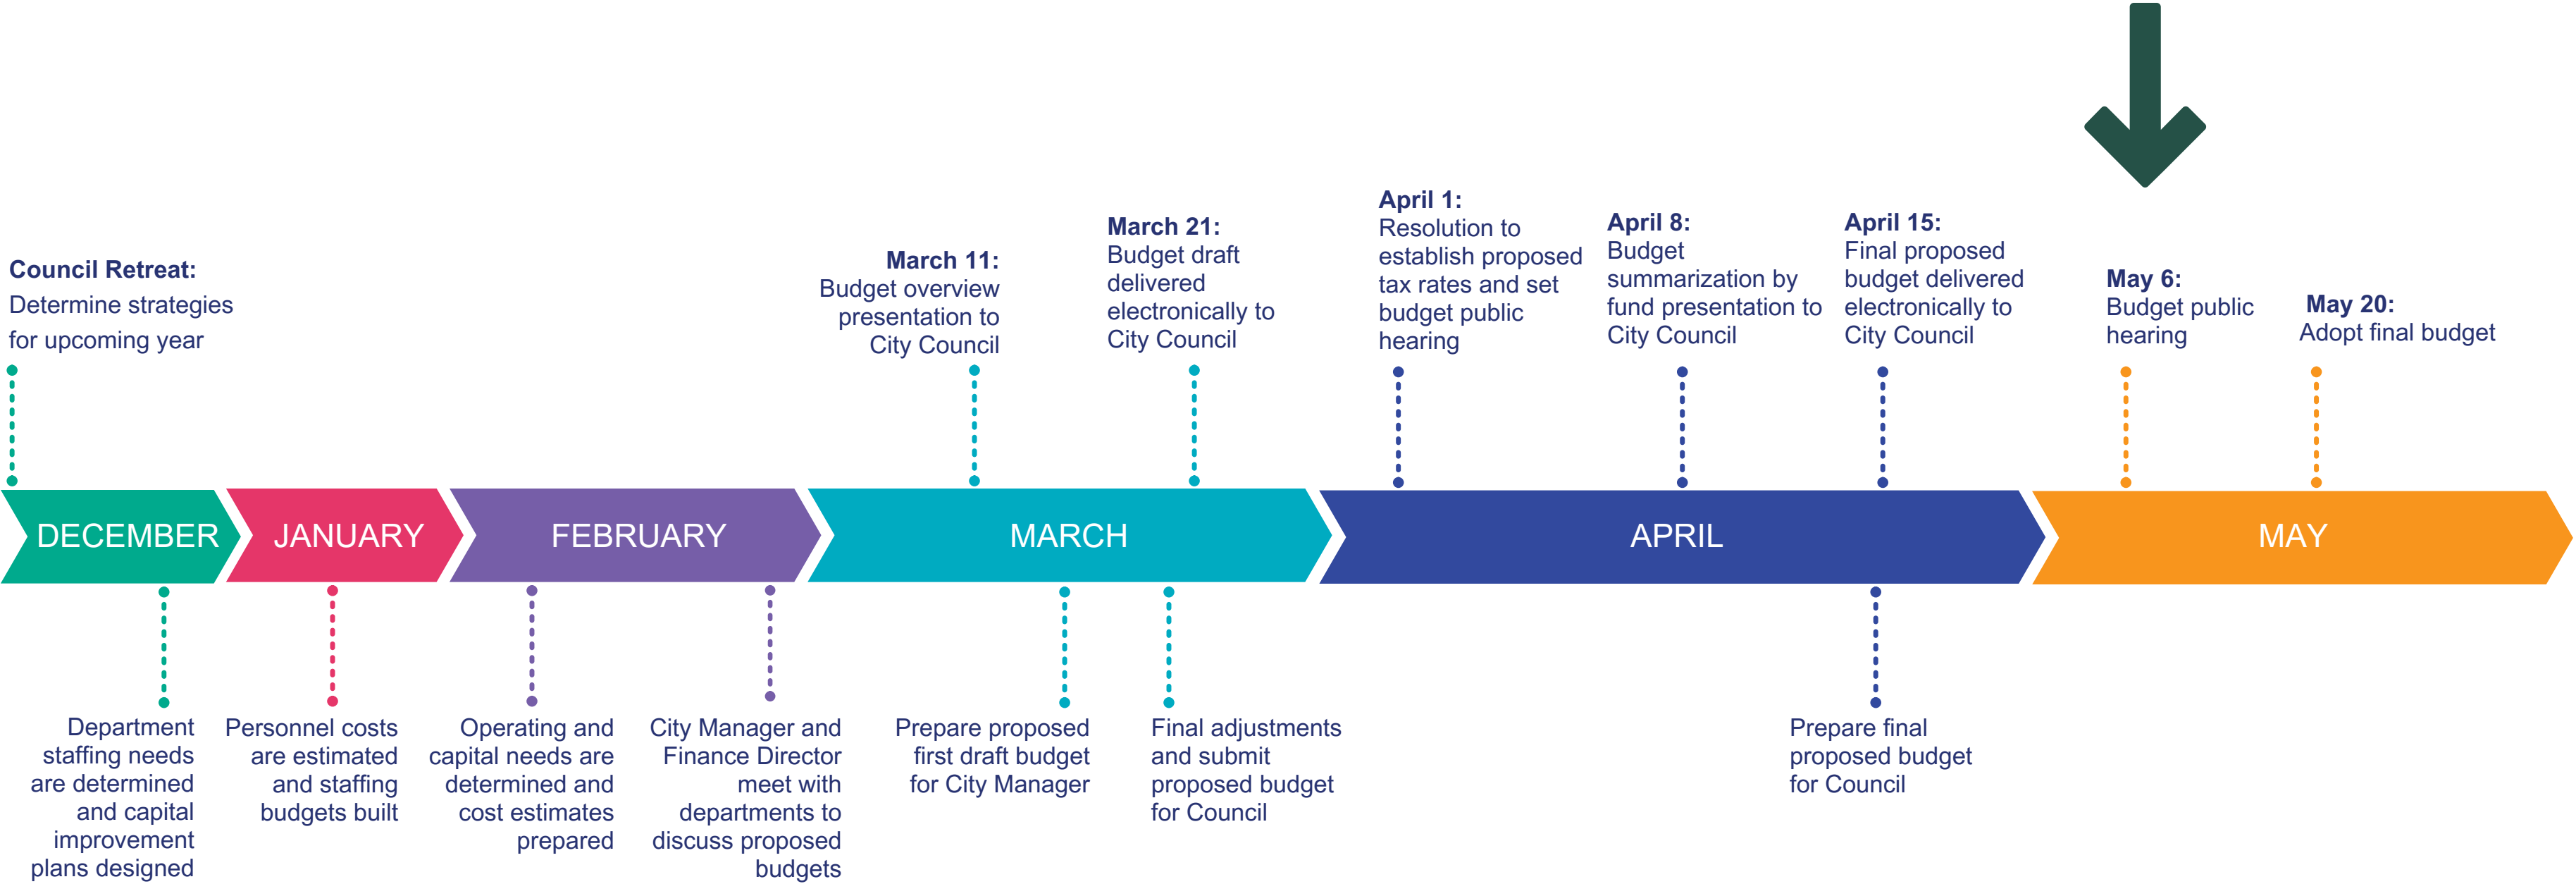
Council Retreat:
Determine strategies for upcoming year

March 11:
Budget overview presentation to City Council

March 21:
Budget draft delivered electronically to City Council

April 1:
Resolution to establish proposed tax rates and set budget public hearing

April 8:
Budget summarization by fund presentation to City Council

April 15:
Final proposed budget delivered electronically to City Council

May 6:
Budget public hearing

May 20:
Adopt final budget

DECEMBER

JANUARY

FEBRUARY

MARCH

APRIL

MAY

Department staffing needs are determined and capital improvement plans designed

Personnel costs are estimated and staffing budgets built

Operating and capital needs are determined and cost estimates prepared

City Manager and Finance Director meet with departments to discuss proposed budgets

Prepare proposed first draft budget for City Manager

Final adjustments and submit proposed budget for Council

Prepare final proposed budget for Council